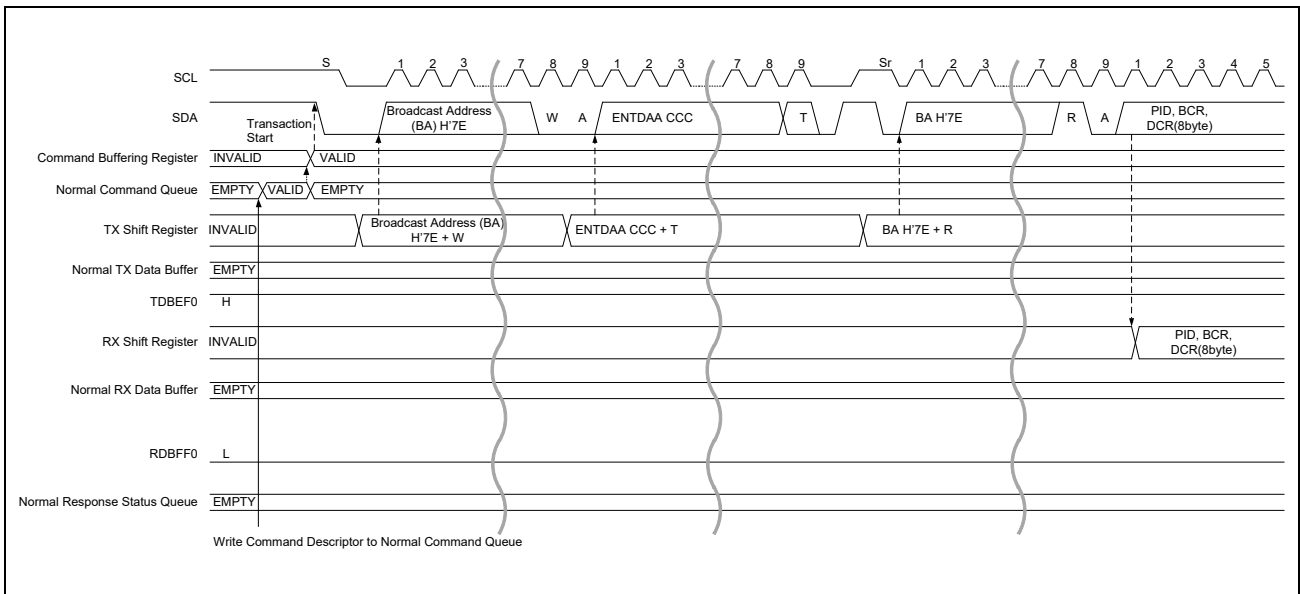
SCL
S 1 2 3 7 8 9 1 2 3 7 8 9 Sr 1 2 3 7 8 9 1 2 3 4 5

SDA
Transaction Start
Broadcast Address (BA) H'7E
W A
ENTDAA CCC
T
BA H'7E
R A
PID, BCR, DCR(8byte)

Command Buffering Register INVALID VALID

Normal Command Queue EMPTY VALID EMPTY

TX Shift Register INVALID
Broadcast Address (BA) H'7E + W
ENTDAA CCC + T
BA H'7E + R

Normal TX Data Buffer EMPTY

TDBEF0 H

RX Shift Register INVALID
PID, BCR, DCR(8byte)

Normal RX Data Buffer EMPTY

RDBFF0 L

Normal Response Status Queue EMPTY

Write Command Descriptor to Normal Command Queue